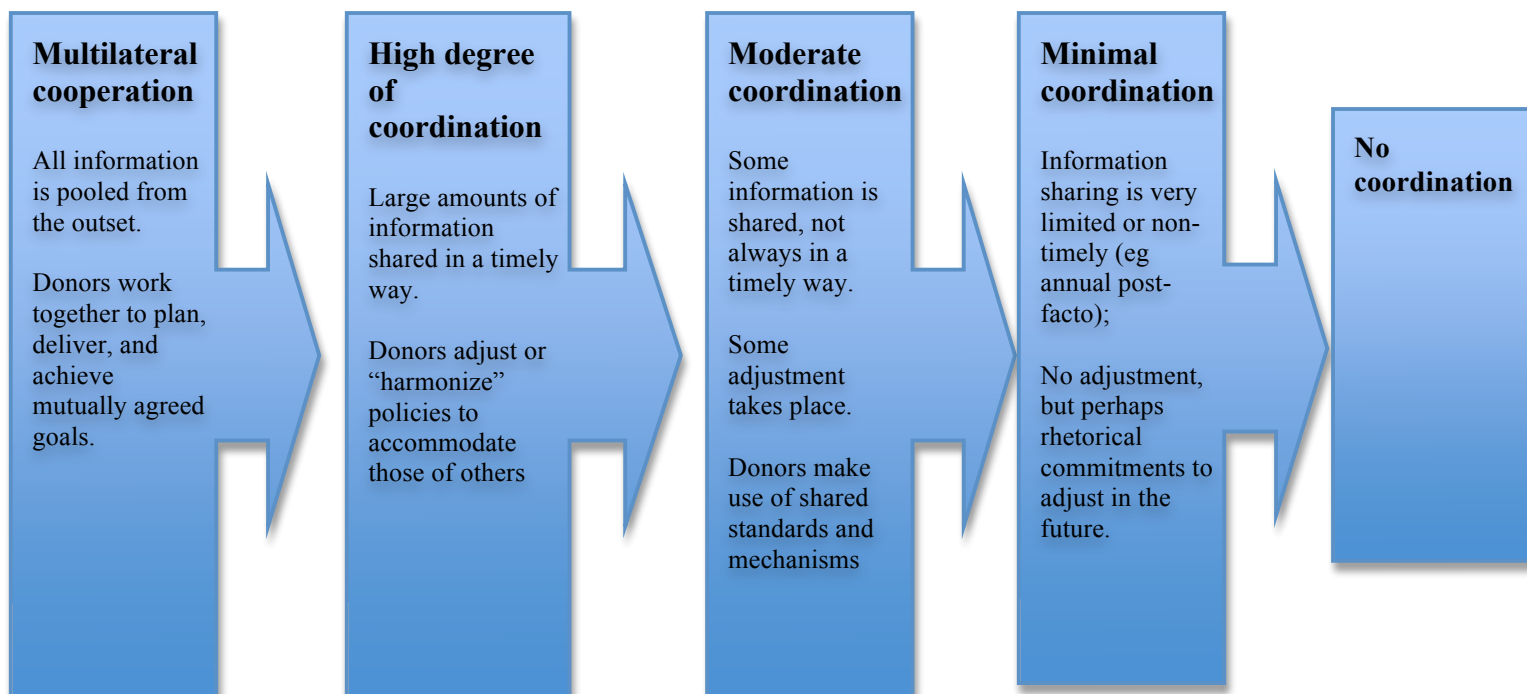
Multilateral cooperation

All information is pooled from the outset.

Donors work together to plan, deliver, and achieve mutually agreed goals.

High degree of coordination

Large amounts of information shared in a timely way.

Donors adjust or "harmonize" policies to accommodate those of others

Moderate coordination

Some information is shared, not always in a timely way.

Some adjustment takes place.

Donors make use of shared standards and mechanisms

Minimal coordination

Information sharing is very limited or non-timely (eg annual post-facto);

No adjustment, but perhaps rhetorical commitments to adjust in the future.

No coordination